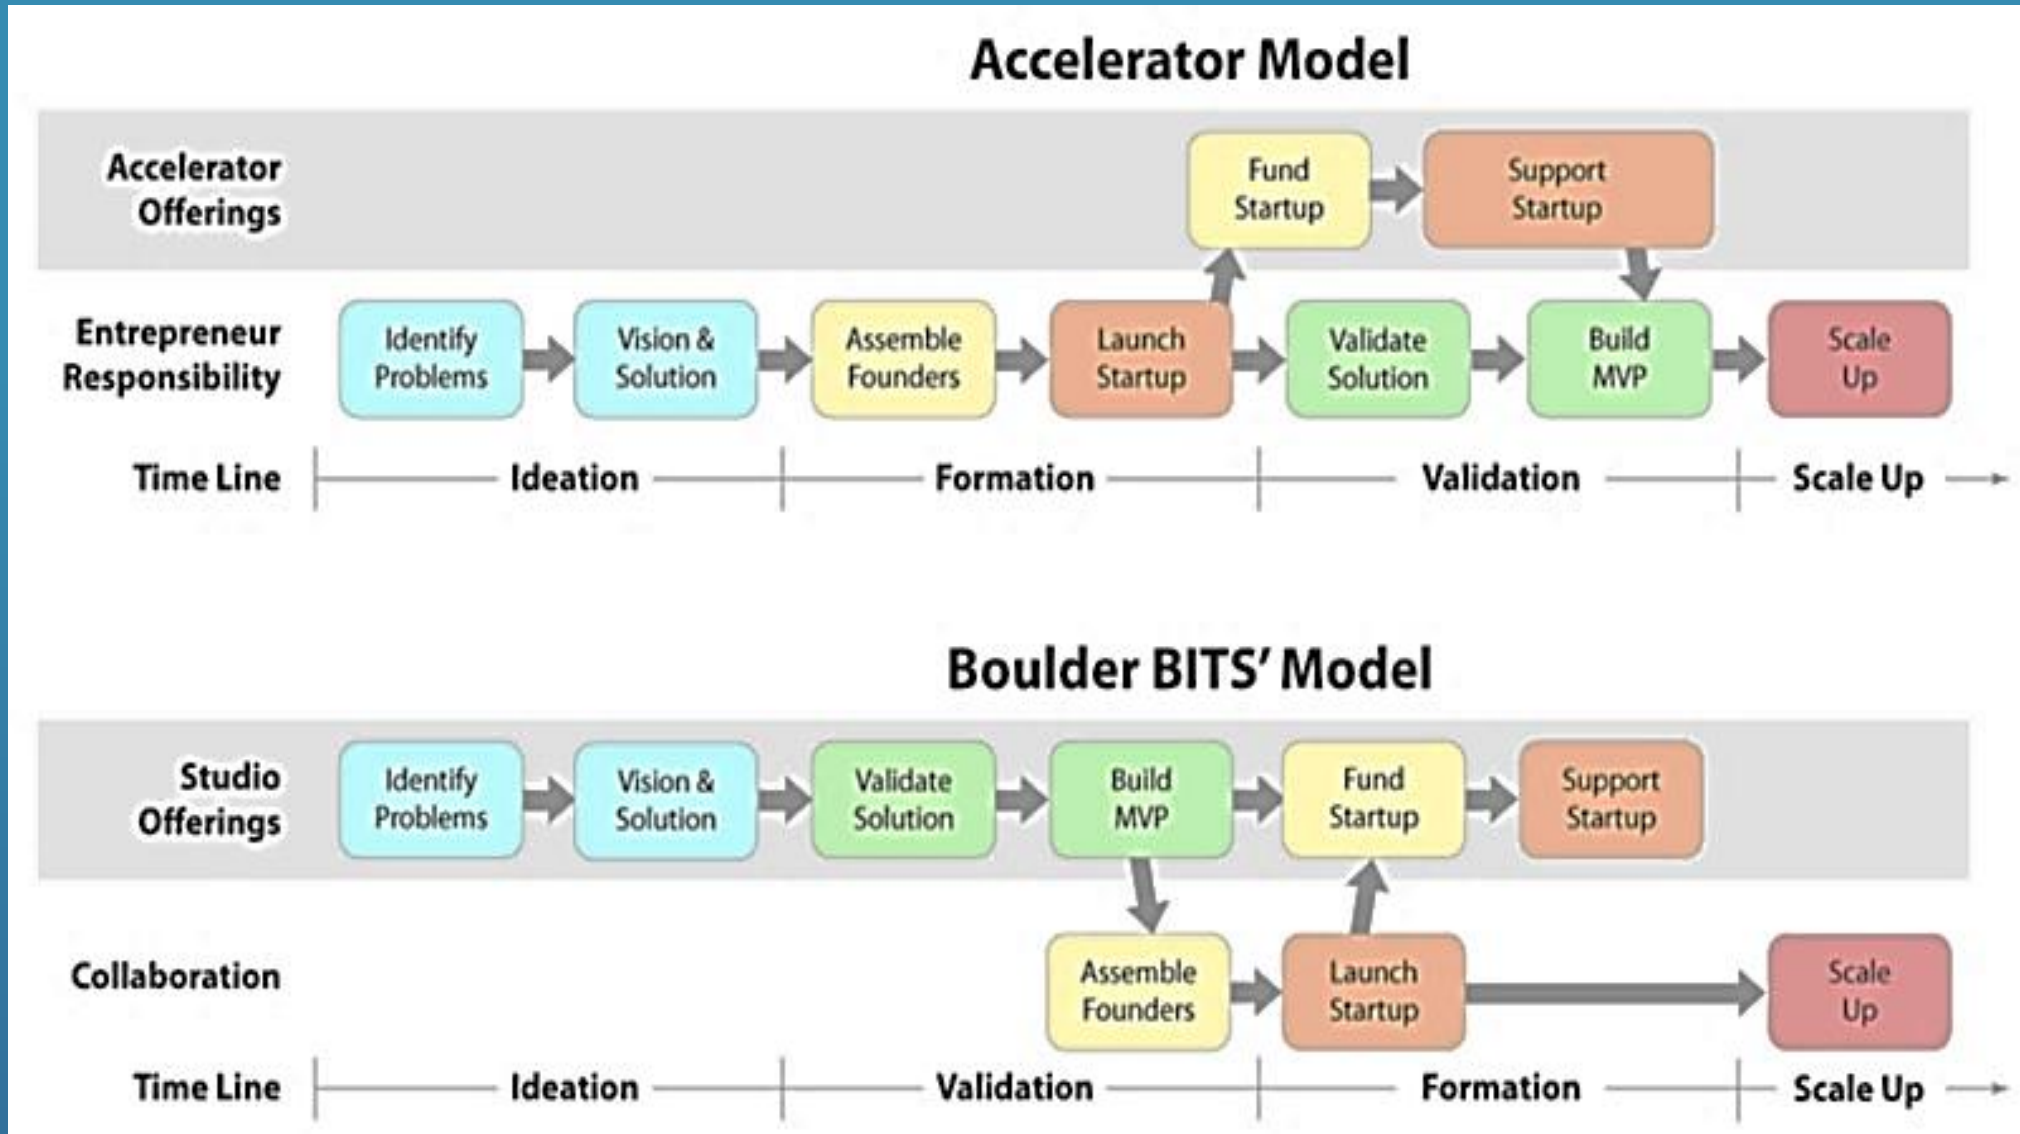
Accelerator Model

Accelerator Offerings

Fund Startup

Support Startup

Entrepreneur Responsibility

Identify Problems

Vision & Solution

Assemble Founders

Launch Startup

Validate Solution

Build MVP

Scale Up

Time Line

Ideation

Formation

Validation

Scale Up

Boulder BITS' Model

Studio Offerings

Identify Problems

Vision & Solution

Validate Solution

Build MVP

Fund Startup

Support Startup

Collaboration

Assemble Founders

Launch Startup

Scale Up

Time Line

Ideation

Validation

Formation

Scale Up